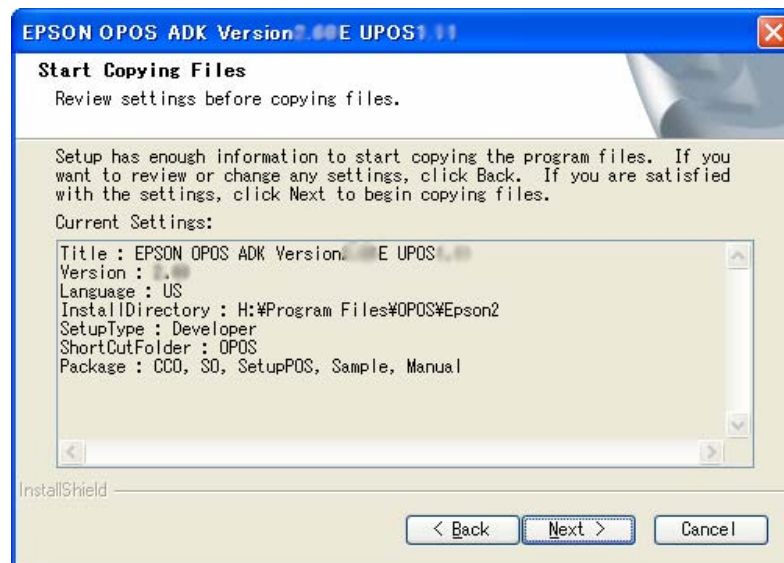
EPSON OPOS ADK Version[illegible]E UPOS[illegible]

Start Copying Files

Review settings before copying files.

Setup has enough information to start copying the program files. If you want to review or change any settings, click Back. If you are satisfied with the settings, click Next to begin copying files.

Current Settings:

Title : EPSON OPOS ADK Version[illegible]E UPOS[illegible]
Version : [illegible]
Language : US
InstallDirectory : H:¥Program Files¥OPOS¥Epson2
SetupType : Developer
ShortCutFolder : OPOS
Package : CCO, SO, SetupPOS, Sample, Manual

InstallShield

< Back

Next >

Cancel